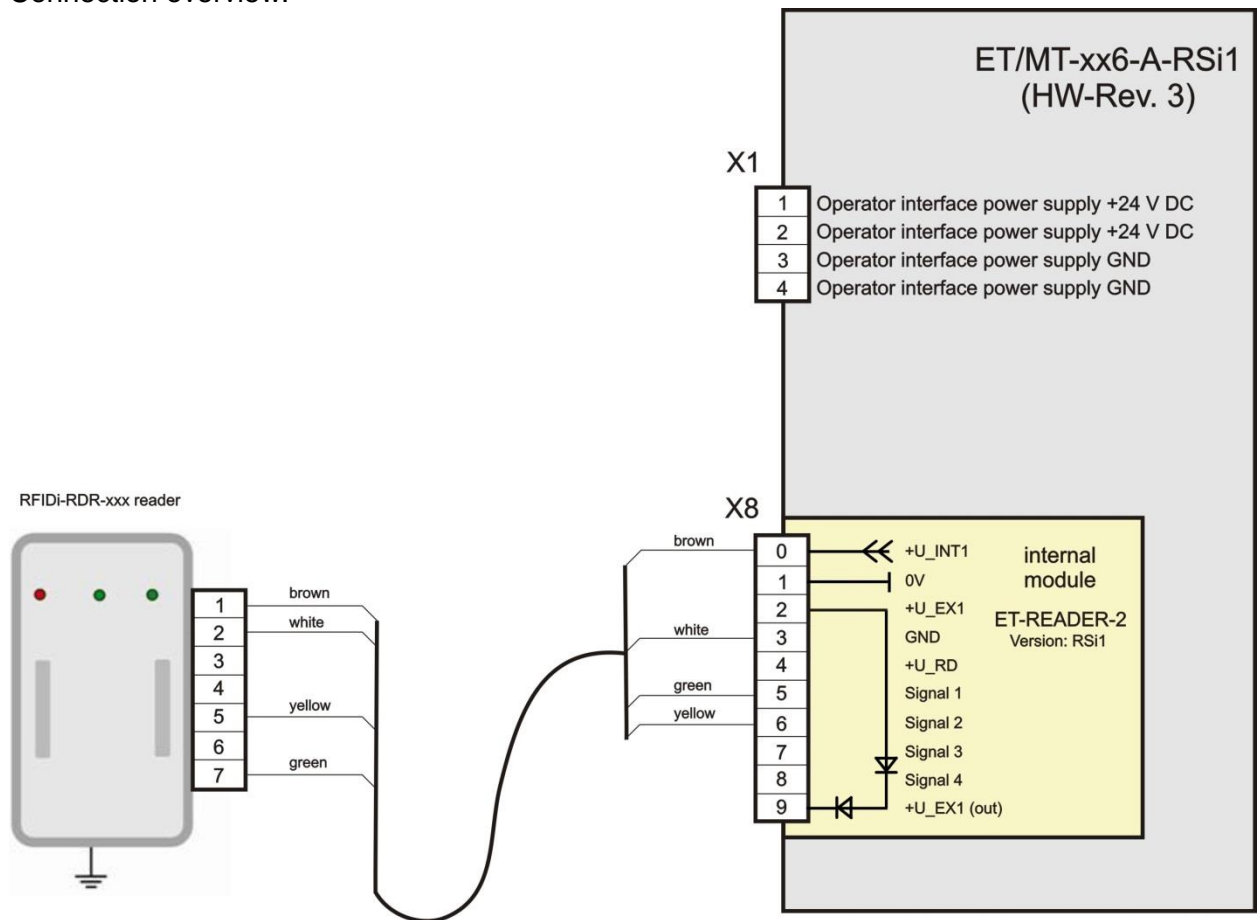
Connection overview:

ET/MT-xx6-A-RSi1
(HW-Rev. 3)

X1

| | |
|---|---|
| 1 | Operator interface power supply +24 V DC |
| 2 | Operator interface power supply +24 V DC |
| 3 | Operator interface power supply GND |
| 4 | Operator interface power supply GND |

RFIDi-RDR-xxx reader

1
2
3
4
5
6
7

brown
white
yellow
green

X8

brown
white
green
yellow

| | |
|---|---|
| 0 | +U_INT1 |
| 1 | 0V |
| 2 | +U_EX1 |
| 3 | GND |
| 4 | +U_RD |
| 5 | Signal 1 |
| 6 | Signal 2 |
| 7 | Signal 3 |
| 8 | Signal 4 |
| 9 | +U_EX1 (out) |

internal module

ET-READER-2
Version: RSi1